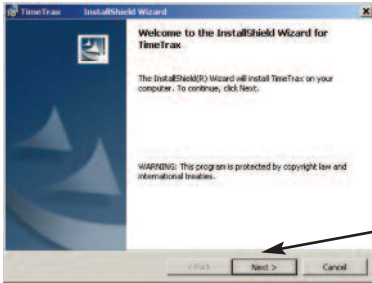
TimeTrax InstallShield Wizard

Welcome to the InstallShield Wizard for TimeTrax

The InstallShield(R) Wizard will install TimeTrax on your computer. To continue, click Next.

WARNING: This program is protected by copyright law and international treaties.

< Back
Next >
Cancel